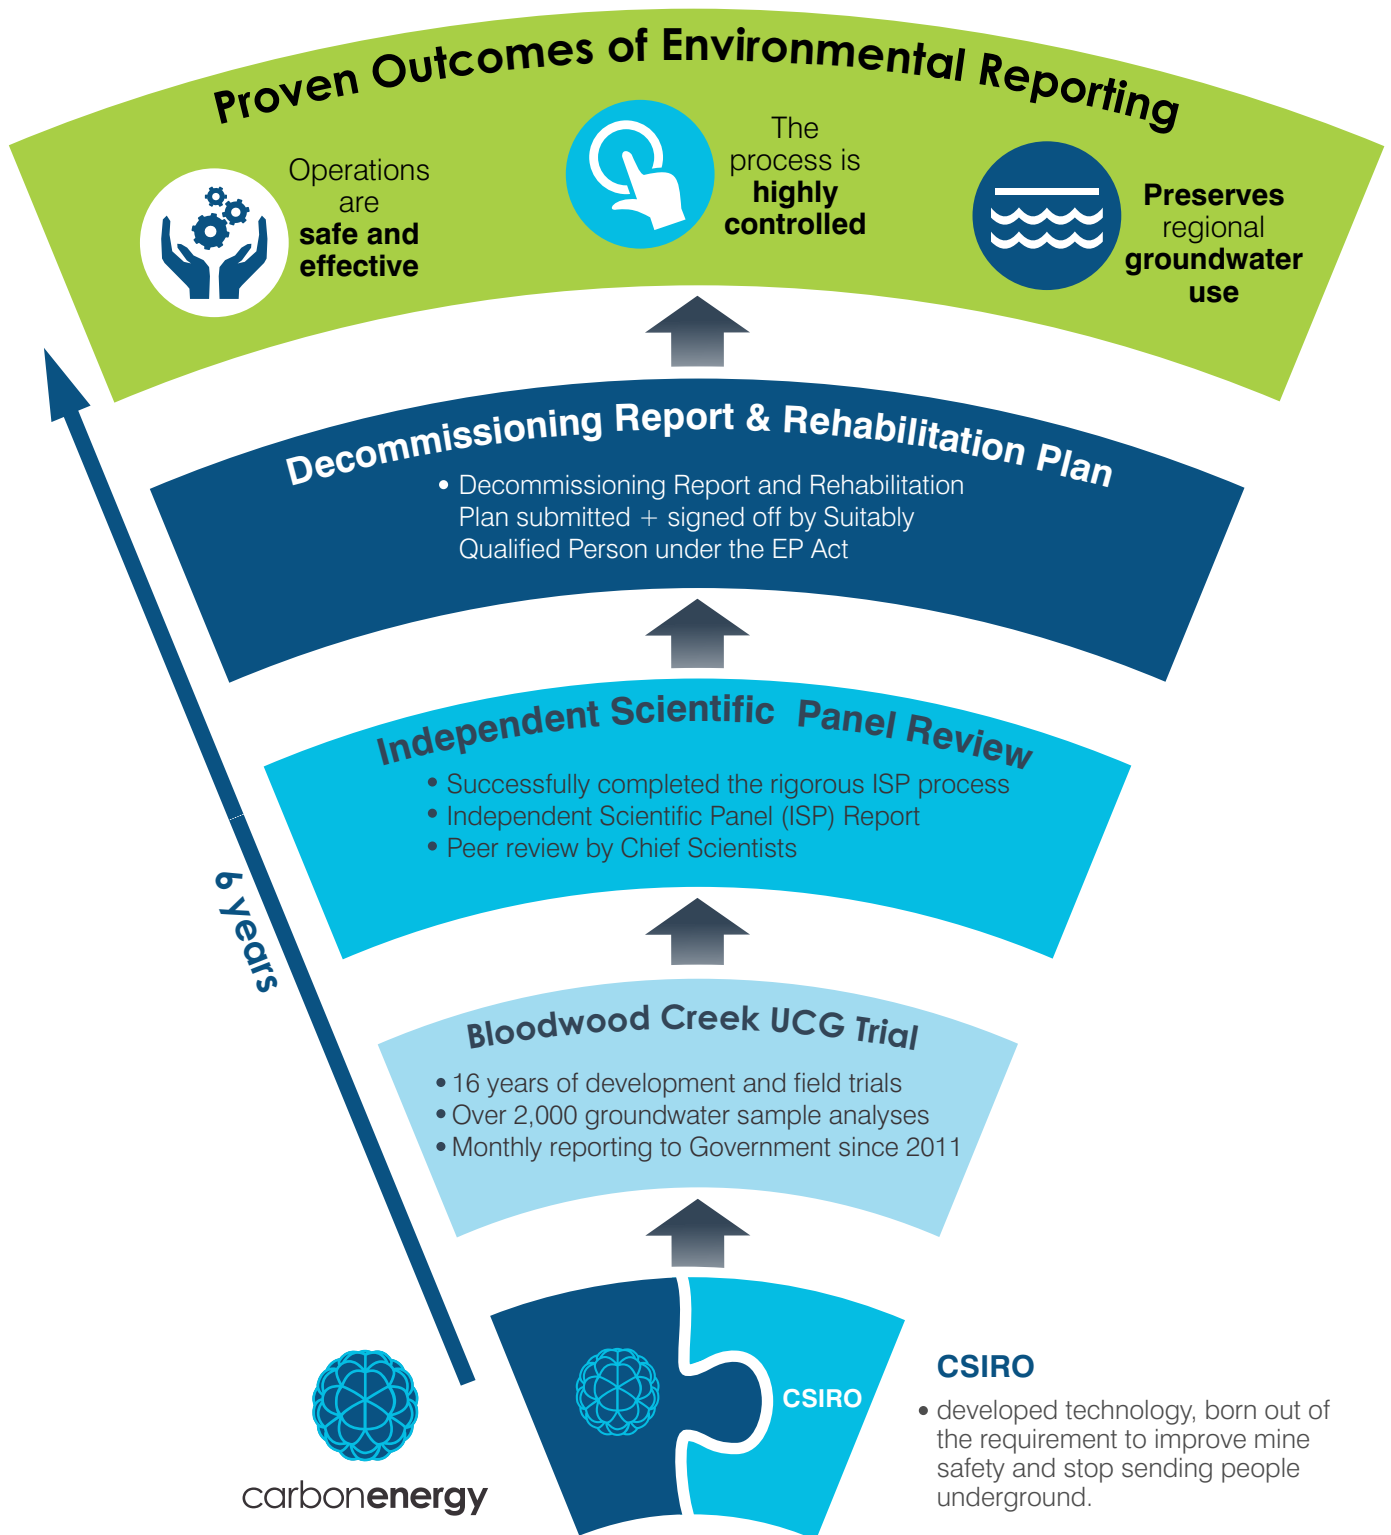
Proven Outcomes of Environmental Reporting

Operations are safe and effective

The process is highly controlled

Preserves regional groundwater use

Decommissioning Report & Rehabilitation Plan

• Decommissioning Report and Rehabilitation Plan submitted + signed off by Suitably Qualified Person under the EP Act

Independent Scientific Panel Review

• Successfully completed the rigorous ISP process
• Independent Scientific Panel (ISP) Report
• Peer review by Chief Scientists

6 years

Bloodwood Creek UCG Trial

• 16 years of development and field trials
• Over 2,000 groundwater sample analyses
• Monthly reporting to Government since 2011

CSIRO

carbonenergy

CSIRO

• developed technology, born out of the requirement to improve mine safety and stop sending people underground.